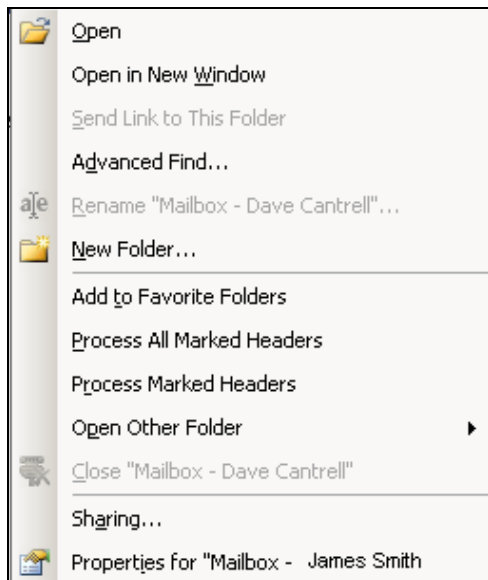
Open
Open in New Window
Send Link to This Folder
Advanced Find...
Rename "Mailbox - Dave Cantrell"...
New Folder...
Add to Favorite Folders
Process All Marked Headers
Process Marked Headers
Open Other Folder
Close "Mailbox - Dave Cantrell"
Sharing...
Properties for "Mailbox - James Smith